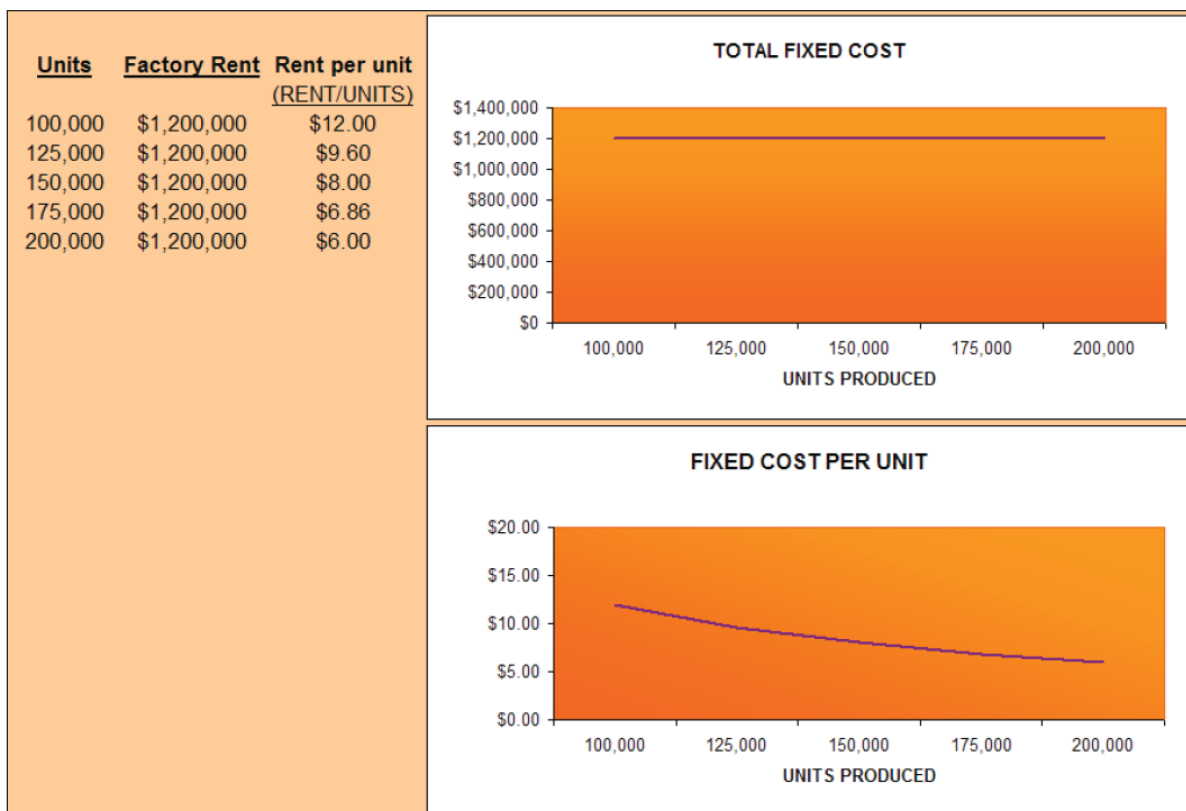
| Units | Factory Rent | Rent per unit (RENT/UNITS) |
|---|---|---|
| 100,000 | $1,200,000 | $12.00 |
| 125,000 | $1,200,000 | $9.60 |
| 150,000 | $1,200,000 | $8.00 |
| 175,000 | $1,200,000 | $6.86 |
| 200,000 | $1,200,000 | $6.00 |

TOTAL FIXED COST

$1,400,000
$1,200,000
$1,000,000
$800,000
$600,000
$400,000
$200,000
$0

100,000 125,000 150,000 175,000 200,000
UNITS PRODUCED

FIXED COST PER UNIT

$20.00
$15.00
$10.00
$5.00
$0.00

100,000 125,000 150,000 175,000 200,000
UNITS PRODUCED